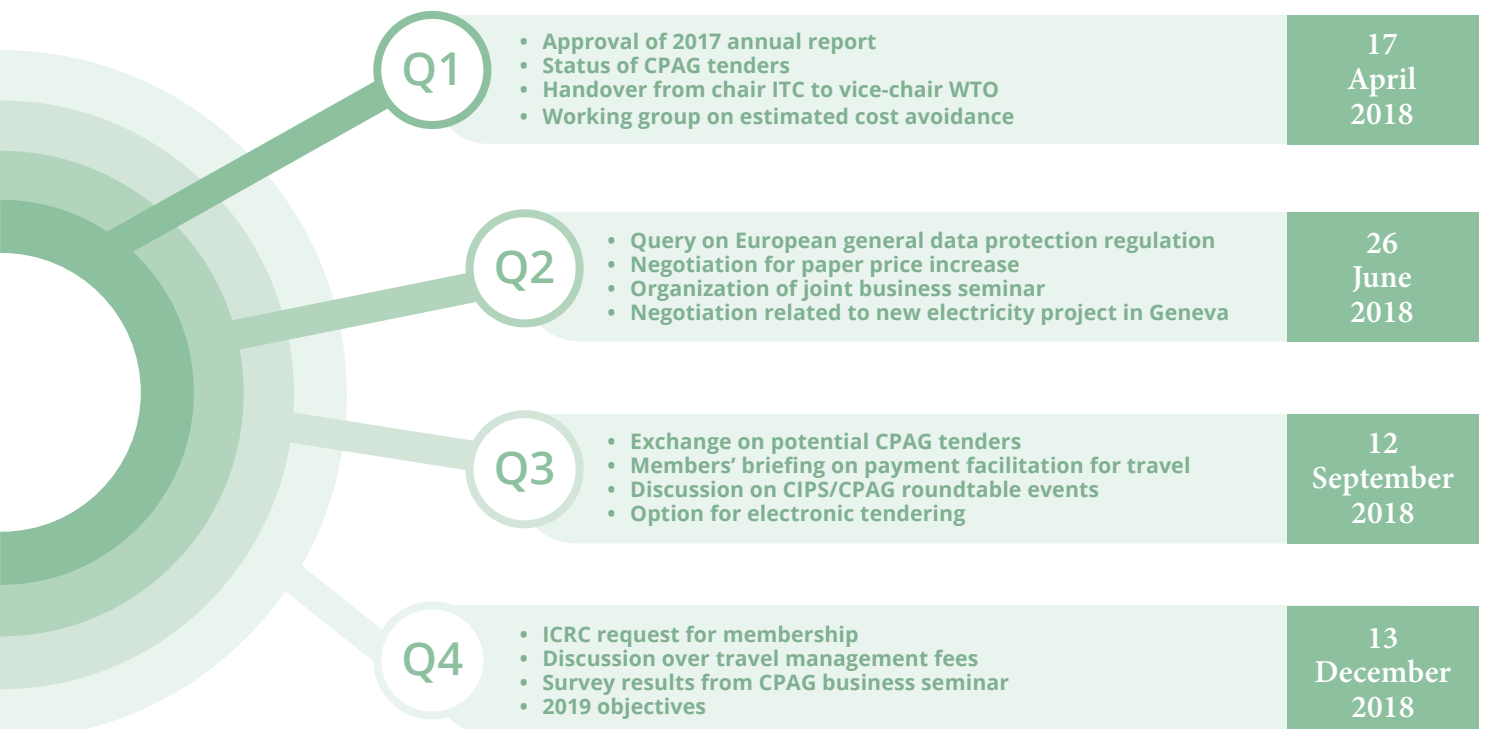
Q1

- Approval of 2017 annual report
- Status of CPAG tenders
- Handover from chair ITC to vice-chair WTO
- Working group on estimated cost avoidance

17 April 2018

Q2

- Query on European general data protection regulation
- Negotiation for paper price increase
- Organization of joint business seminar
- Negotiation related to new electricity project in Geneva

26 June 2018

Q3

- Exchange on potential CPAG tenders
- Members' briefing on payment facilitation for travel
- Discussion on CIPS/CPAG roundtable events
- Option for electronic tendering

12 September 2018

Q4

- ICRC request for membership
- Discussion over travel management fees
- Survey results from CPAG business seminar
- 2019 objectives

13 December 2018